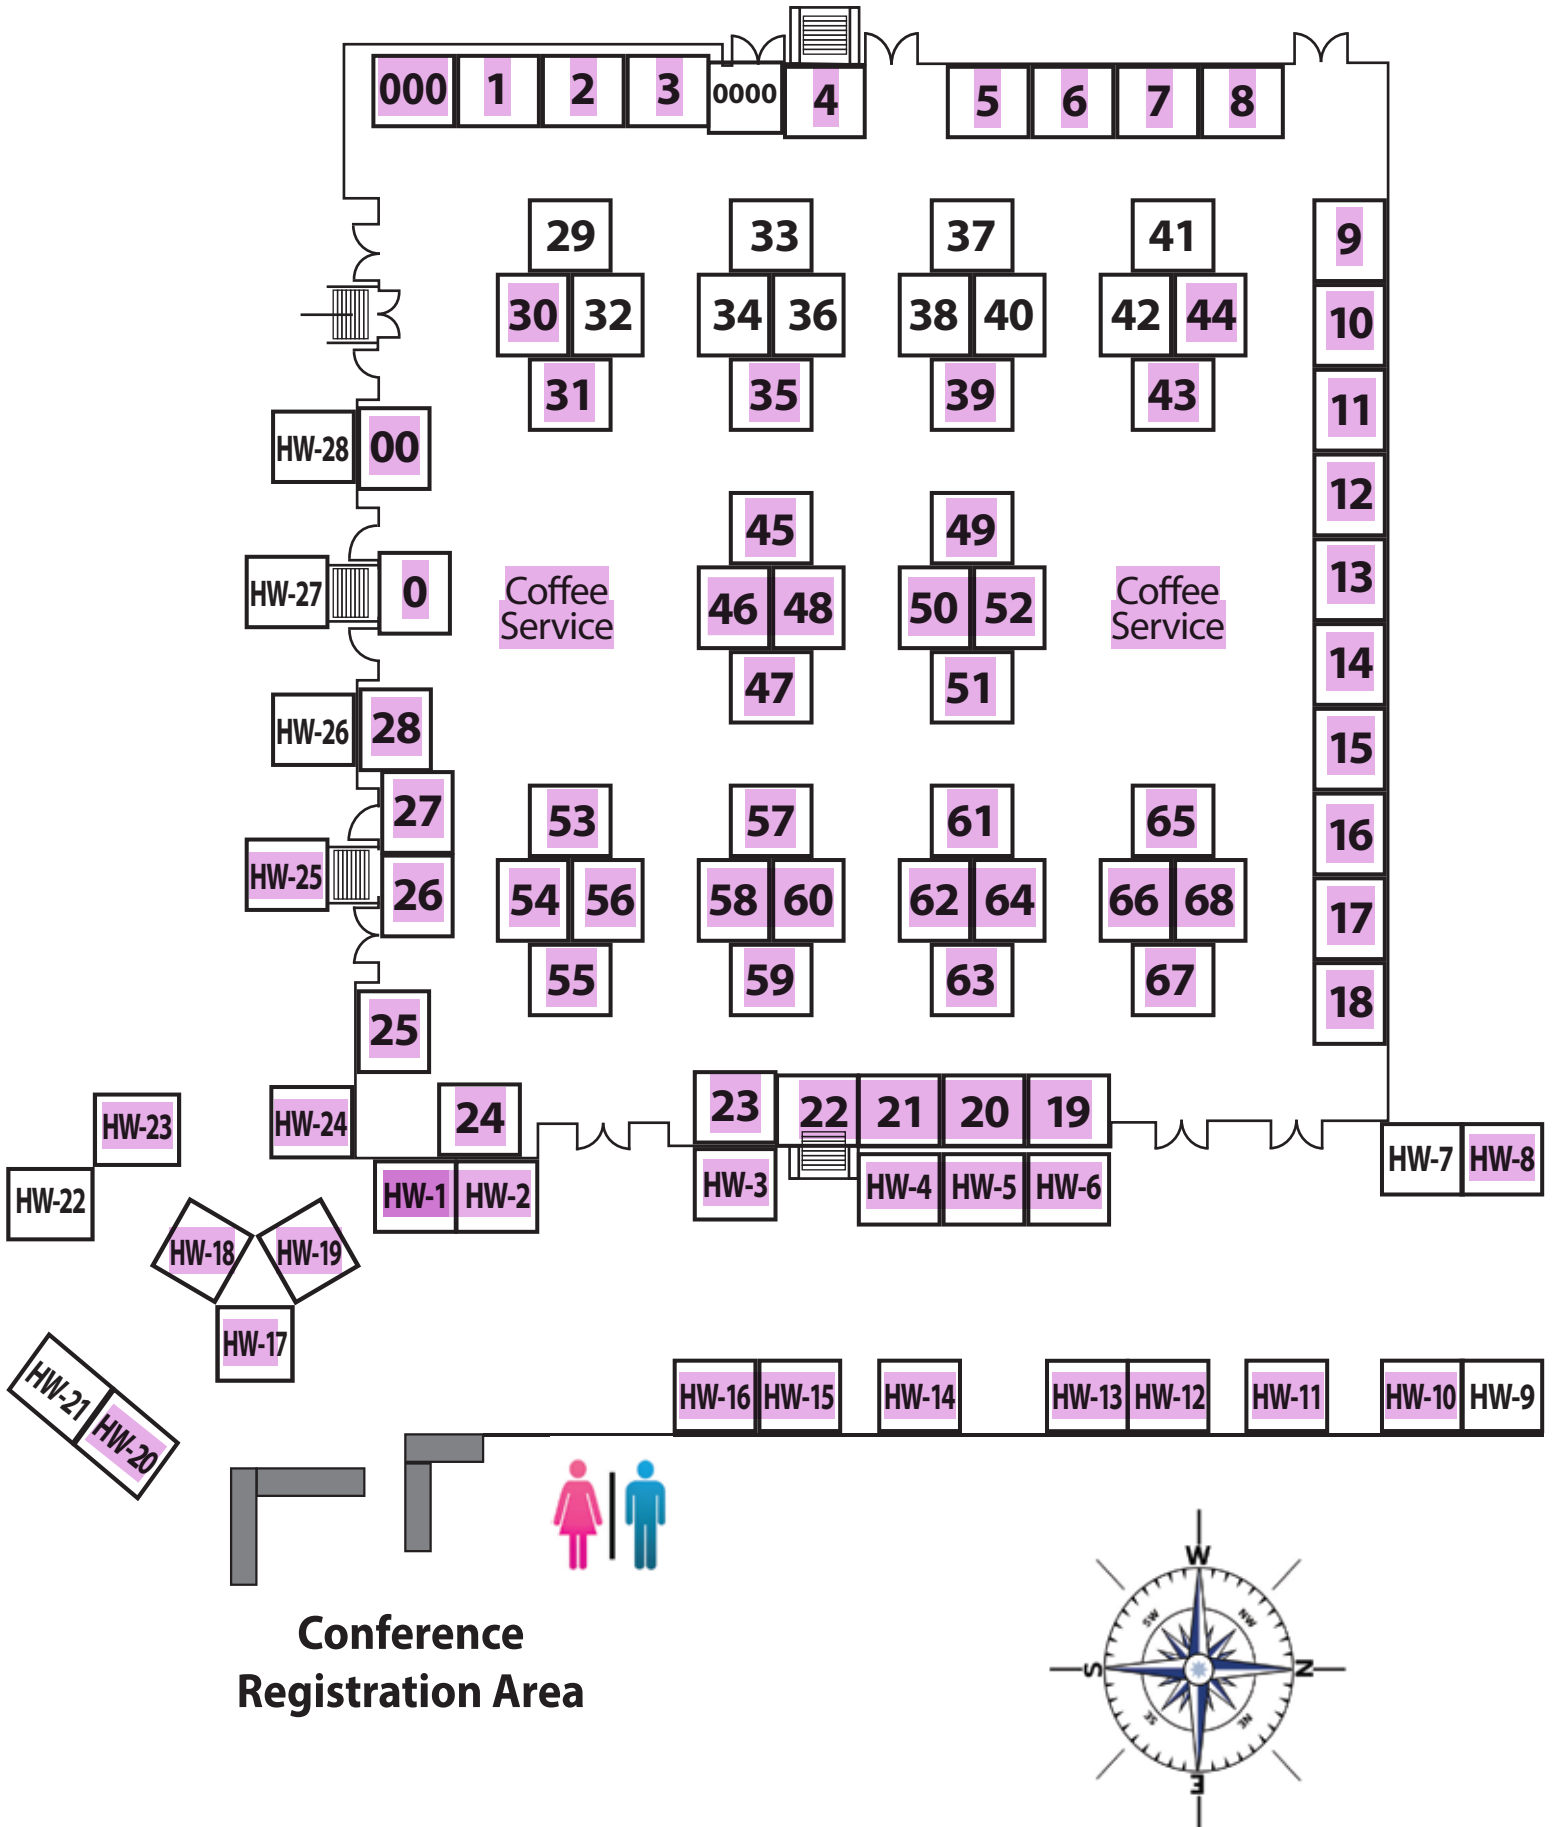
000 1 2 3 0000 4 5 6 7 8

29 33 37 41 9
30 32 34 36 38 40 42 44 10
31 35 39 43 11

HW-28 00 12

45 49 13
HW-27 0 Coffee Service 46 48 50 52 Coffee Service 14
47 51

HW-26 28 15

27 53 57 61 65 16
HW-25 26 54 56 58 60 62 64 66 68 17
55 59 63 67 18

25

HW-23 HW-24 24 23 22 21 20 19
HW-22 HW-1 HW-2 HW-3 HW-4 HW-5 HW-6 HW-7 HW-8

HW-18 HW-19
HW-17

HW-21 HW-20

HW-16 HW-15 HW-14 HW-13 HW-12 HW-11 HW-10 HW-9

Conference
Registration Area

W
SW NW
S N
SE NE
E